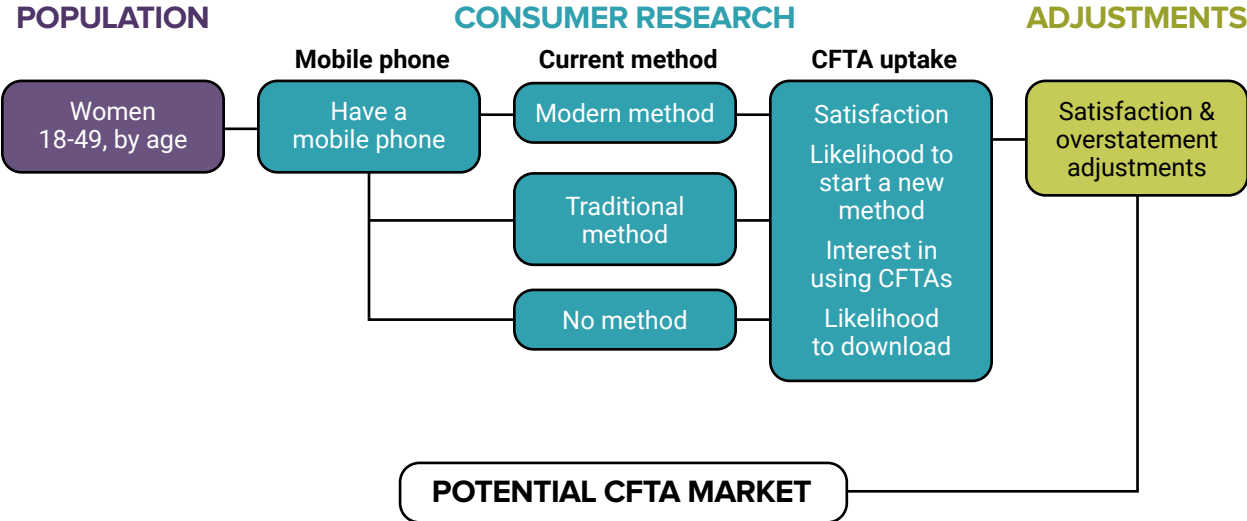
POPULATION

CONSUMER RESEARCH

ADJUSTMENTS

Mobile phone

Current method

CFTA uptake

Women 18-49, by age

Have a mobile phone

Modern method

Traditional method

No method

Satisfaction

Likelihood to start a new method

Interest in using CFTAs

Likelihood to download

Satisfaction & overstatement adjustments

POTENTIAL CFTA MARKET